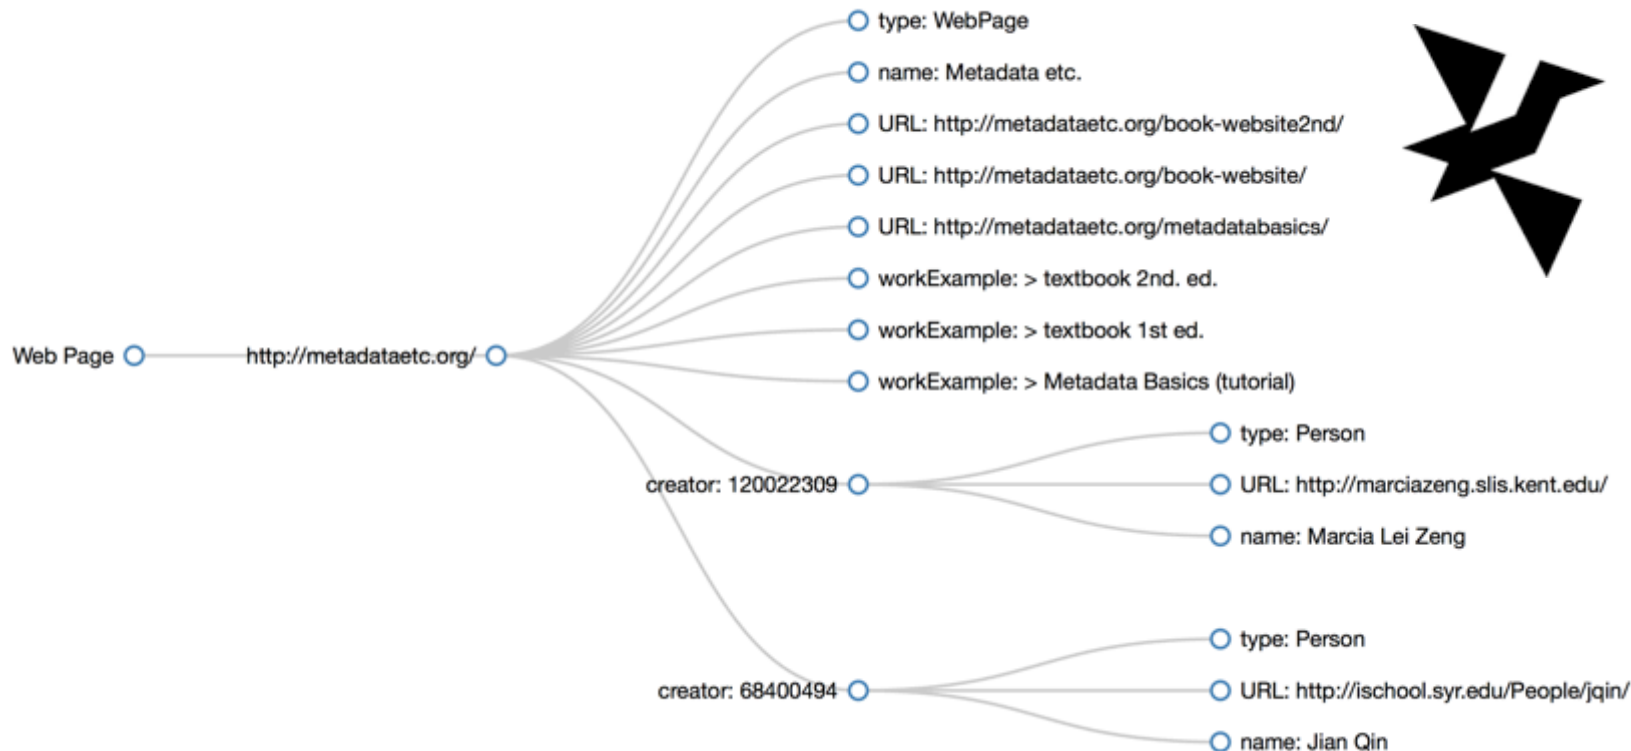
Web Page

http://metadataetc.org/

type: WebPage

name: Metadata etc.

URL: http://metadataetc.org/book-website2nd/

URL: http://metadataetc.org/book-website/

URL: http://metadataetc.org/metadatabasics/

workExample: > textbook 2nd. ed.

workExample: > textbook 1st ed.

workExample: > Metadata Basics (tutorial)

creator: 120022309

type: Person

URL: http://marciazeng.slis.kent.edu/

name: Marcia Lei Zeng

creator: 68400494

type: Person

URL: http://ischool.syr.edu/People/jqin/

name: Jian Qin